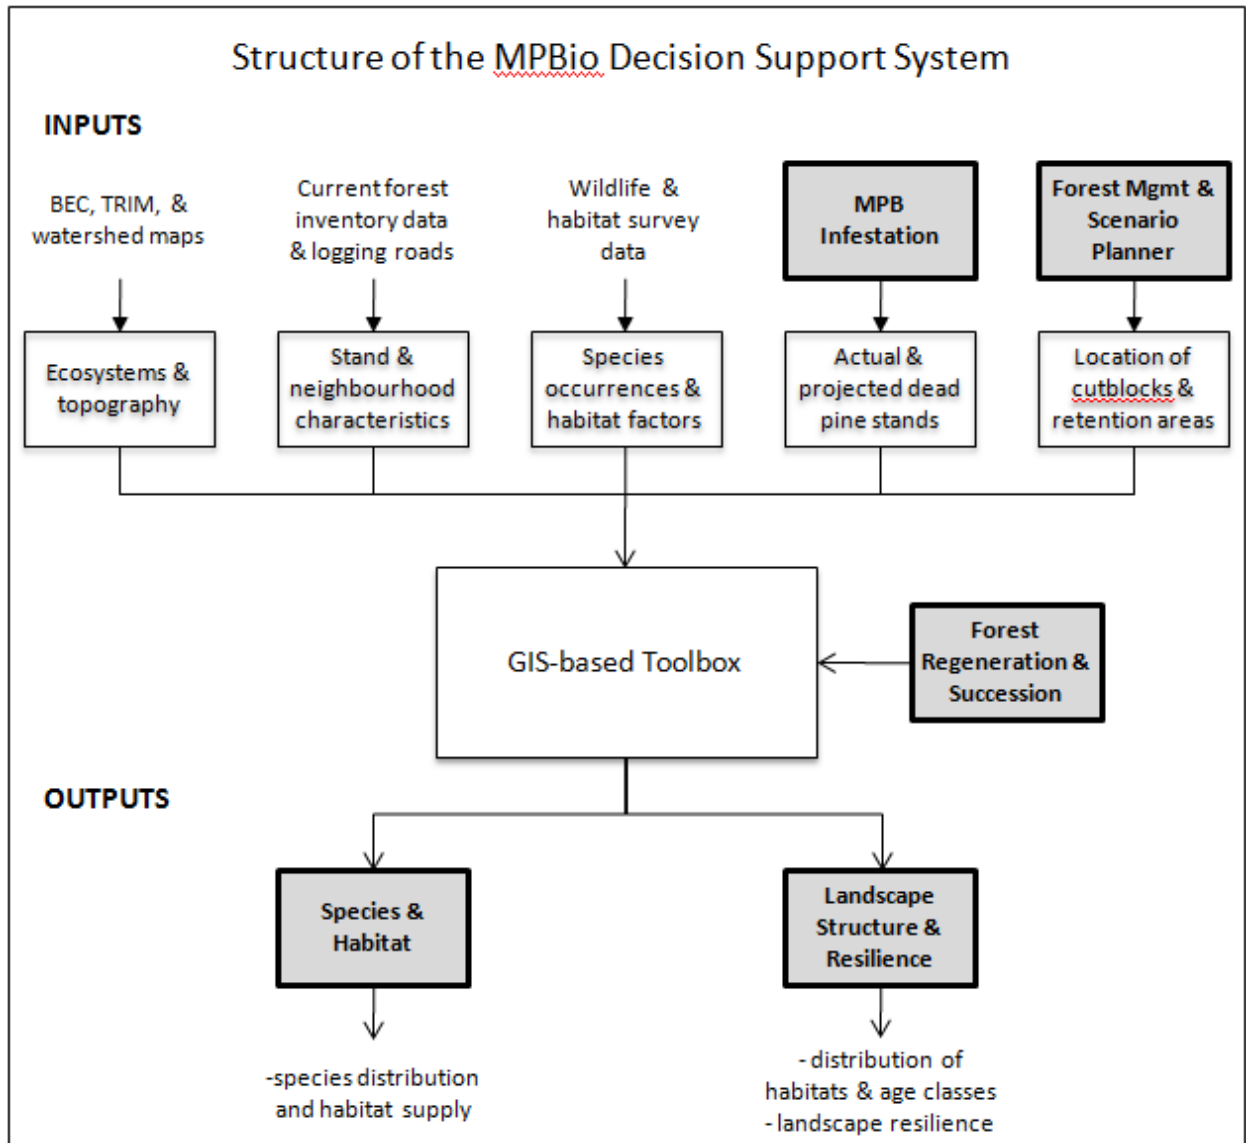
Structure of the MPBio Decision Support System

INPUTS

BEC, TRIM, & watershed maps

Current forest inventory data & logging roads

Wildlife & habitat survey data

MPB Infestation

Forest Mgmt & Scenario Planner

Ecosystems & topography

Stand & neighbourhood characteristics

Species occurrences & habitat factors

Actual & projected dead pine stands

Location of cutblocks & retention areas

GIS-based Toolbox

Forest Regeneration & Succession

OUTPUTS

Species & Habitat

Landscape Structure & Resilience

-species distribution and habitat supply

- distribution of habitats & age classes
- landscape resilience